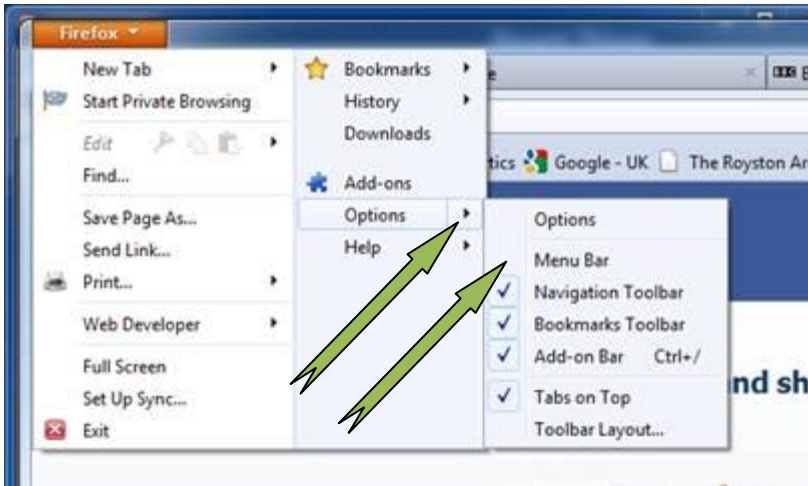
Firefox

New Tab
Start Private Browsing
Edit
Find...
Save Page As...
Send Link...
Print...
Web Developer
Full Screen
Set Up Sync...
Exit

Bookmarks
History
Downloads
Add-ons
Options
Help

Options
Menu Bar
Navigation Toolbar
Bookmarks Toolbar
Add-on Bar Ctrl+/
Tabs on Top
Toolbar Layout...

e
tics Google - UK The Royston Ar
nd sh